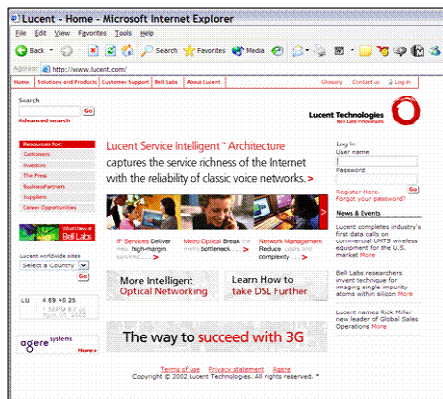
Lucent - Home - Microsoft Internet Explorer

File Edit View Favorites Tools Help

Back Search Favorites Media

Address http://www.lucent.com/

Home | Solutions and Products | Customer Support | Bell Labs | About Lucent | Glossary | Contact us | Log in

Search
Go
Advanced search

Lucent Technologies
Bell Labs Innovations

Resources for:
Customers
Investors
The Press
Business Partners
Suppliers
Career Opportunities

Lucent Service Intelligent™ Architecture
captures the service richness of the Internet with the reliability of classic voice networks. >

Log In
User name
Password
Go
Register Here
Forgot your password?

What's New at Bell Labs

Lucent worldwide sites
Select a Country
Go

LU € 69 +0.25
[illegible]

IP Services Deliver new, high-margin services...
Metro Optical Break the metro bottleneck...
Network Management Reduce costs and complexity...

News & Events

Lucent completes industry's first data calls on commercial UMTS wireless equipment for the U.S. market More

Bell Labs researchers invent technique for imaging single impurity atoms within silicon More

Lucent names Rick Miller new leader of Global Sales Operations More

More Intelligent: Optical Networking

Learn How to take DSL Further

agere systems
More >

The way to succeed with 3G

Terms of use Privacy statement Agere
Copyright © 2002 Lucent Technologies. All rights reserved. *